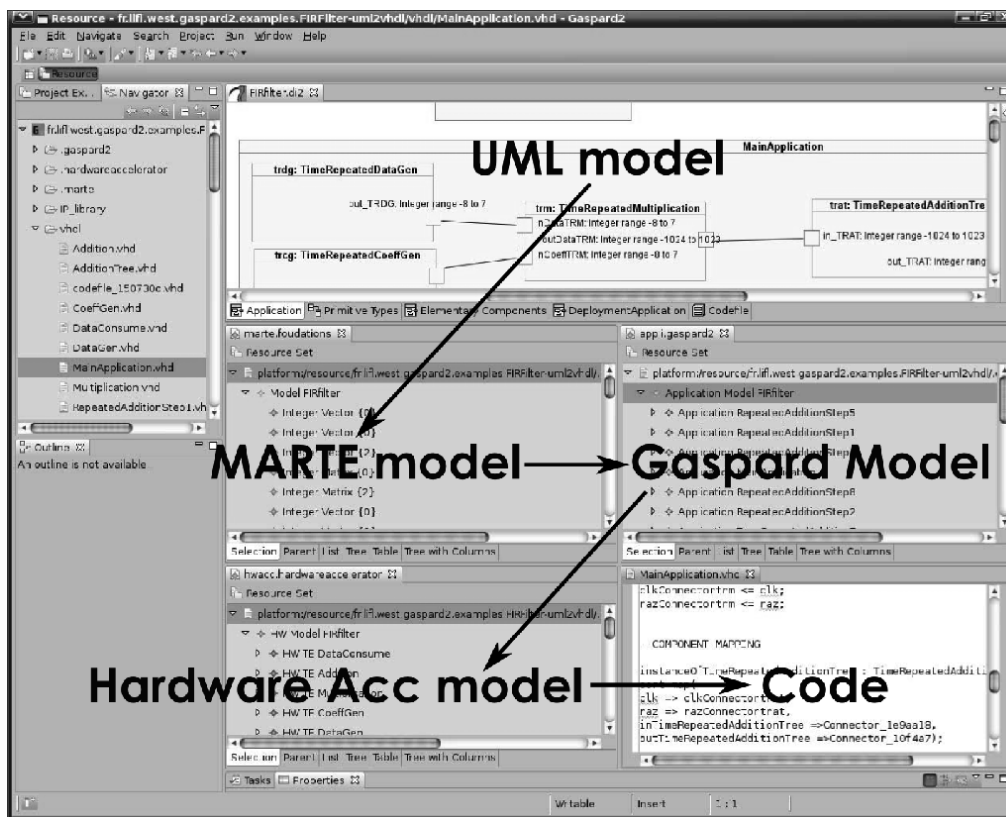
Resource - fr.lifl.west.gaspard2.examples.FIRFilter-uml2vhdl/vhdl/MainApplication.vhd - Gaspard2

File Edit Navigate Search Project Run Window Help

Resource

Project Ex.. Navigator

fr.lifl.west.gaspard2.examples.F
.gaspard2
hardwareaccelerator
.marte
IP_library
vhdl
Addition.vhd
AdditionTree.vhd
codefile_150730c.vhd
CoeffGen.vhd
DataConsume.vhd
DataGen.vhd
MainApplication.vhd
Multiplication.vhd
RepeatedAdditionStep1.vh

Outline
An outline is not available

FIRfilter.di2

MainApplication
trdg: TimeRepeatedDataGen
out_TRDG: Integer range -8 to 7
trm: TimeRepeatedMultiplication
inDataTRM: Integer range -8 to 7
outDataTRM: Integer range -1024 to 1023
inCoeffTRM: Integer range -8 to 7
trcg: TimeRepeatedCoeffGen
trat: TimeRepeatedAdditionTre
in_TRAT: Integer range -1024 to 1023
out_TRAT: Integer rang

UML model

Application Primitive Types Elementary Components DeploymentApplication CodeFile

marte.foudations
Resource Set
platform:/resource/fr.lifl.west.gaspard2.examples.FIRFilter-uml2vhdl/
Model FIRfilter
Integer Vector {0}
Integer Vector {0}
Integer Matrix {2}
Integer Vector {0}
Integer Matrix {2}
Integer Vector {0}

MARTE model

Selection Parent List Tree Table Tree with Columns

appli.gaspard2
Resource Set
platform:/resource/fr.lifl.west.gaspard2.examples.FIRFilter-uml2vhdl/
Application Model FIRfilter
Application RepeatedAdditionStep5
Application RepeatedAdditionStep1
Application RepeatedAdditionStep
Application RepeatedAdditionStep8
Application RepeatedAdditionStep2

Gaspard Model

Selection Parent List Tree Table Tree with Columns

hwacc.hardwareaccelerator
Resource Set
platform:/resource/fr.lifl.west.gaspard2.examples.FIRFilter-uml2vhdl/
HW Model FIRfilter
HW TE DataConsume
HW TE Addition
HW TE Multiplication
HW TE CoeffGen
HW TE DataGen

Hardware Acc model

Selection Parent List Tree Table Tree with Columns

MainApplication.vhd
clkConnectortrm <= clk;
razConnectortrm <= raz;

COMPONENT MAPPING

instanceOfTimeRepeatedAdditionTree : TimeRepeatedAdditi
clk => clkConnectortrat,
raz => razConnectortrat,
inTimeRepeatedAdditionTree =>Connector_1e9aa18,
outTimeRepeatedAdditionTree =>Connector_10f4a7);

Code

Tasks Properties

Writable Insert 1 : 1